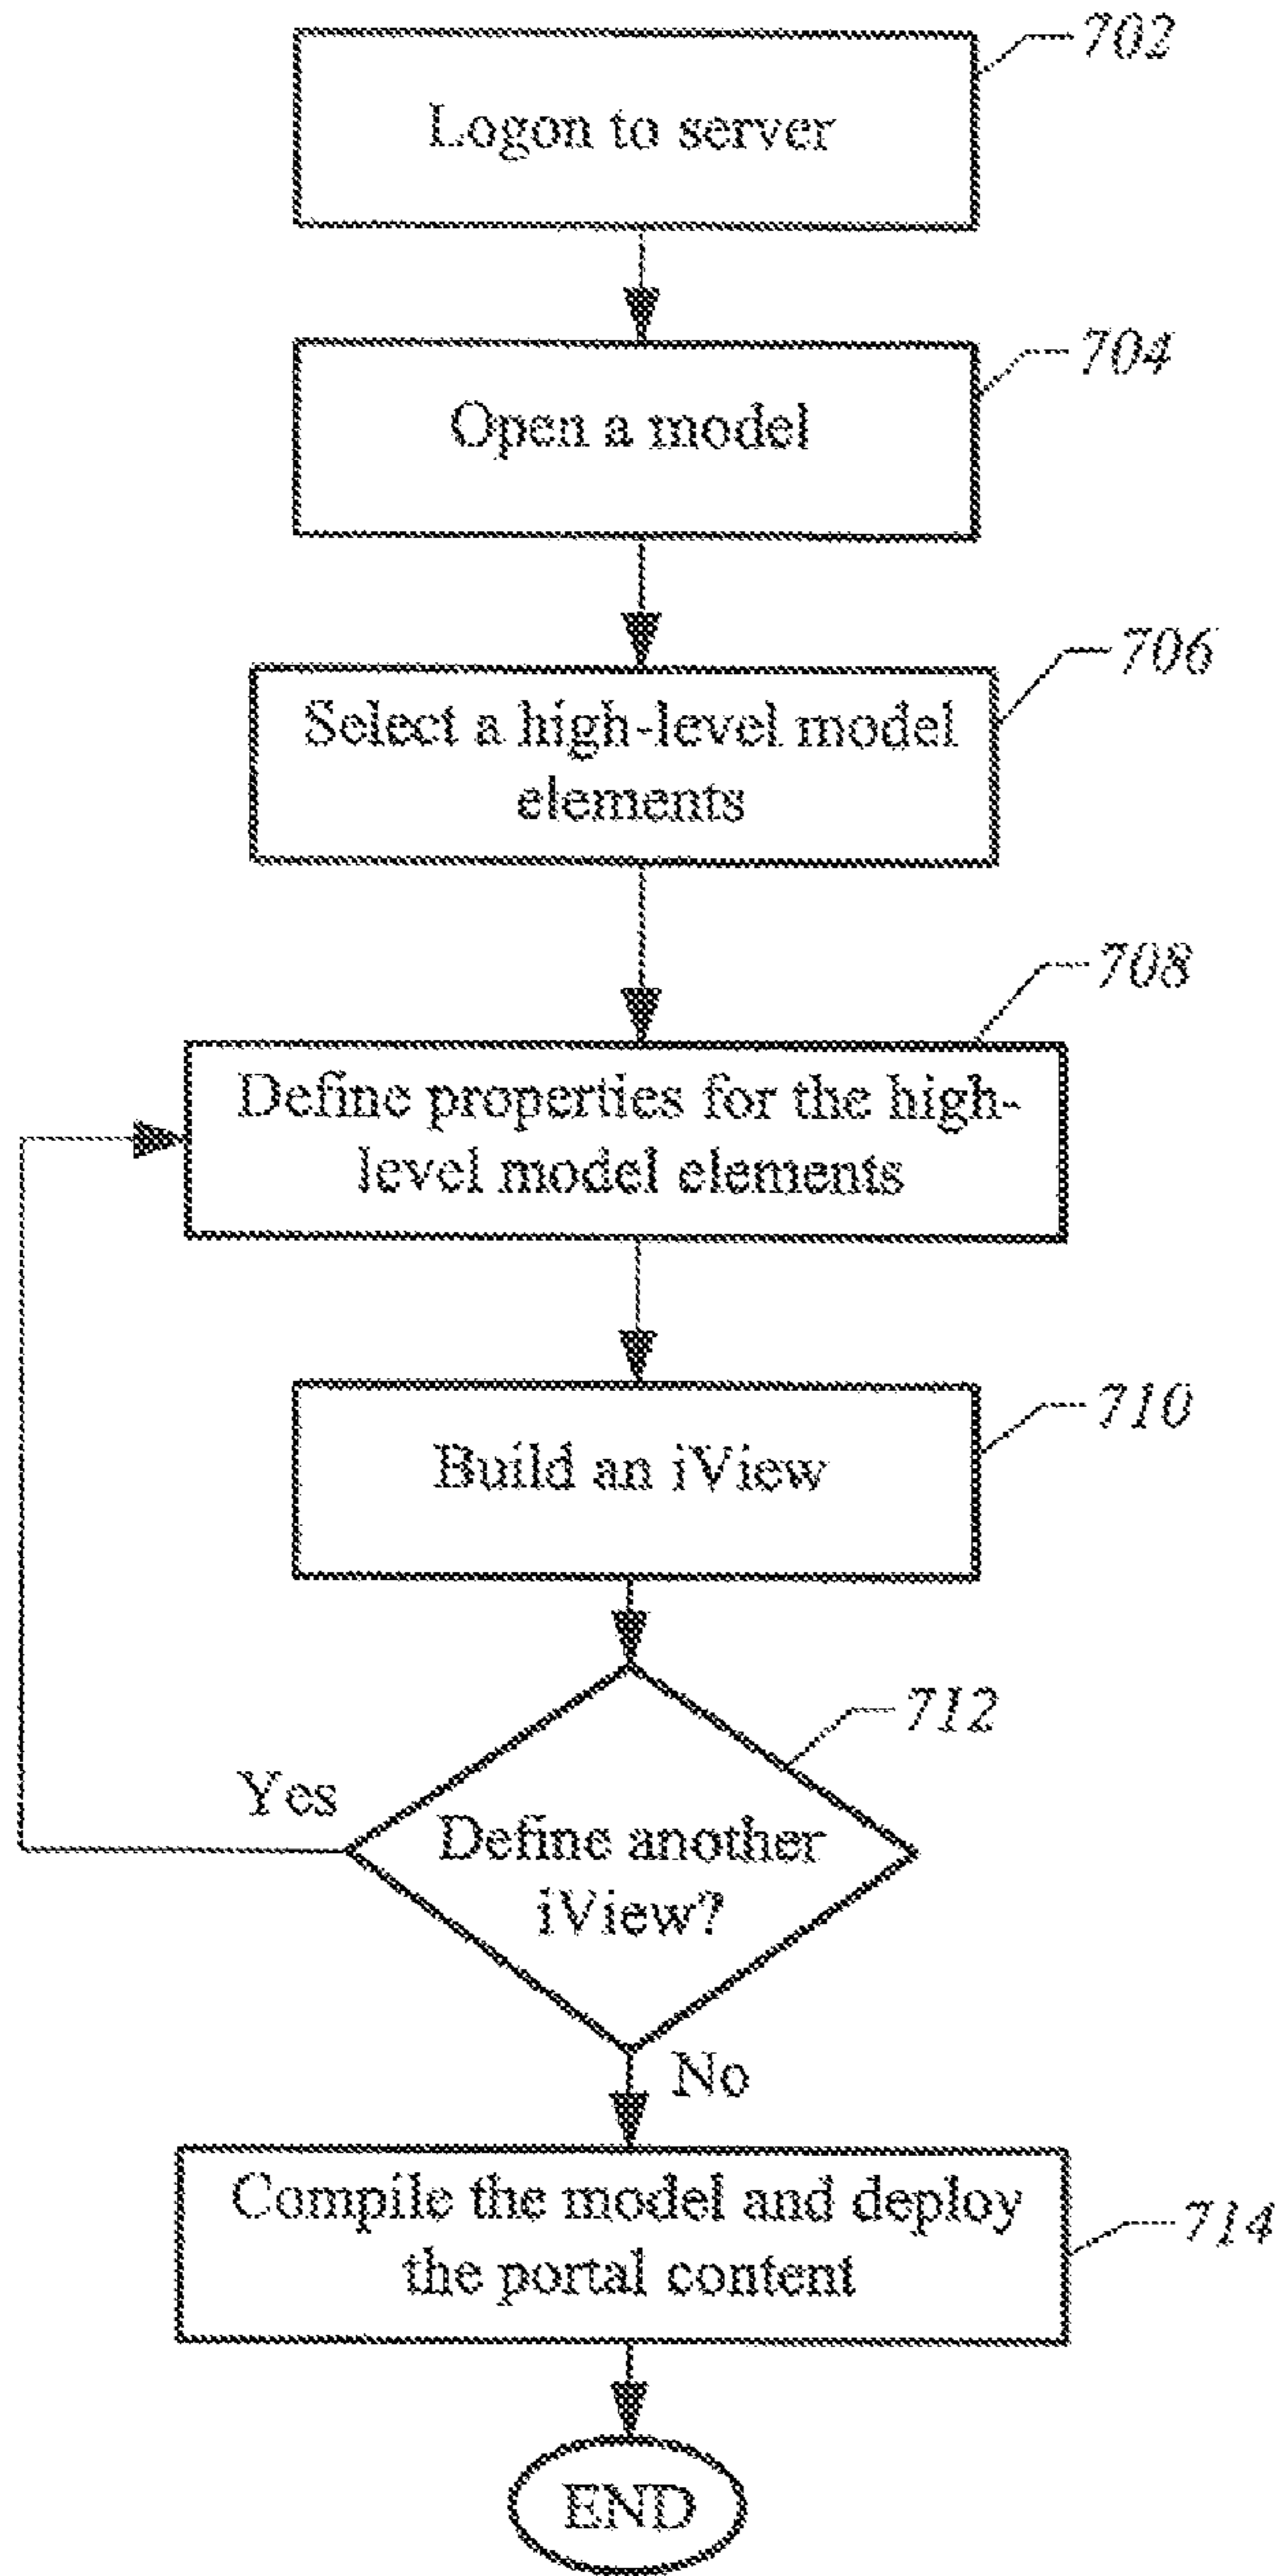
702
Logon to server

704
Open a model

706
Select a high-level model elements

708
Define properties for the high-level model elements

710
Build an iView

712
Yes
Define another iView?

No

Compile the model and deploy the portal content
714

END